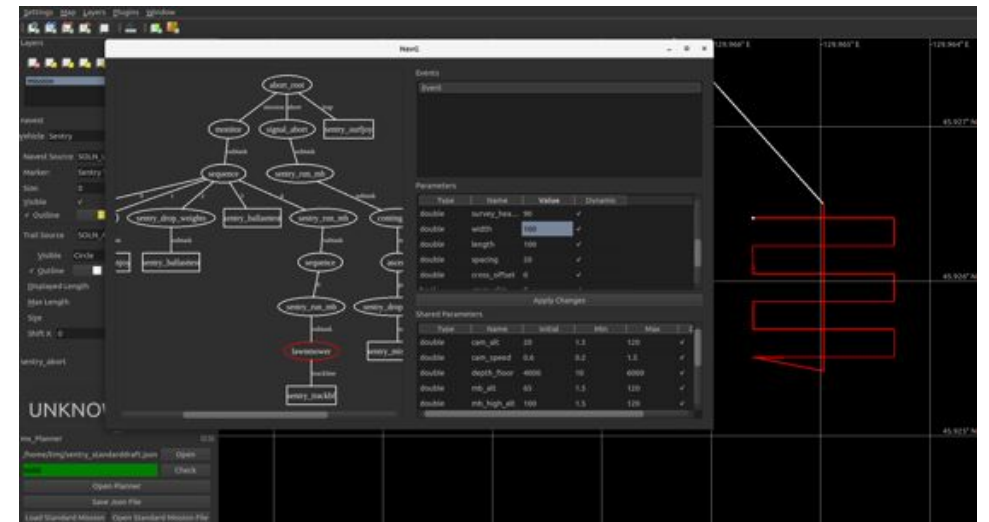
Settings Map Layers Plugins Window

Layers

Navest

Vehicle Sentry

Navest Source SOLN_

Marker Sentry

Size 0

Visible ✓

✓ Outline

Trail Source SOLN_

Visible Circle

✓ Outline

Displayed Length

Max Length

Size

Shift X 0

sentry_abort

UNKNOW

ms_Planner

/home/tim/sentry_standarddraft.json Open

Check

Open Planner

Save Json File

Load Standard Mission Open Standard Mission File

NavG

abort_root

monitor signal_abort sentry_surfjoy

sequence sentry_run_mb

sentry_drop_weights sentry_ballasten sentry_run_mb

sentry_ballasten

sequence

sentry_run_mb sentry_drop

lawnmower

sentry_tracklin

Events

Event

Parameters

| Type | Name | Value | Dynamic |
|---|---|---|---|
| double | survey_hea... | 90 | ✓ |
| double | width | 100 | ✓ |
| double | length | 100 | ✓ |
| double | spacing | 10 | ✓ |
| double | cross_offset | 0 | ✓ |

Apply Changes

Shared Parameters

| Type | Name | Initial | Min | Max | |
|---|---|---|---|---|---|
| double | cam_alt | 20 | 1.5 | 120 | ✓ |
| double | cam_speed | 0.6 | 0.2 | 1.5 | ✓ |
| double | depth_floor | 4000 | 10 | 6000 | ✓ |
| double | mb_alt | 65 | 1.5 | 120 | ✓ |
| double | mb_high_alt | 100 | 1.5 | 120 | ✓ |

-129.966° E -129.965° E -129.964° E

45.927° N

45.926° N

45.925° N